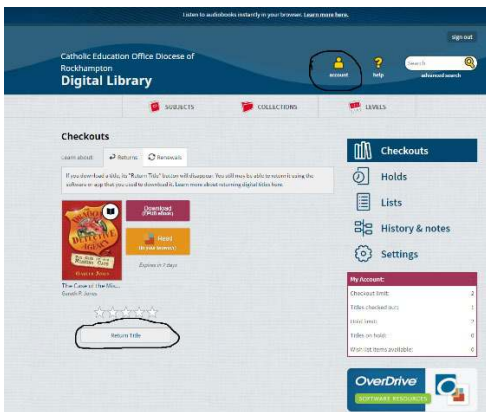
Listen to audiobooks instantly in your browser. Learn more here.

sign out

Catholic Education Office Diocese of Rockhampton
Digital Library

account
help
Search
advanced search

SUBJECTS
COLLECTIONS
LEVELS

Checkouts

Learn about: Returns Renewals

If you download a title, its "Return Title" button will disappear. You still may be able to return it using the software or app that you used to download it. Learn more about returning digital titles here.

Download (EPUB ebook)
Read (in your browser)
Expires in 7 days

The Case of the Mis...
Gareth P. Jones

Return Title

Checkouts
Holds
Lists
History & notes
Settings

My Account:

| | |
|---|---|
| Checkout limit: | 2 |
| Titles checked out: | 1 |
| Hold limit: | 2 |
| Titles on hold: | 0 |
| Wish list items available: | 0 |

OverDrive
SOFTWARE RESOURCES